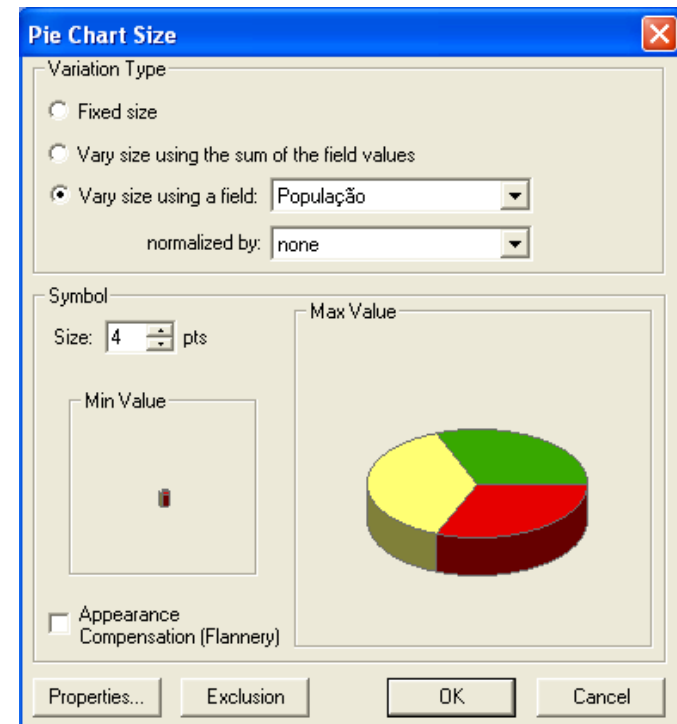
Pie Chart Size

Variation Type

Fixed size

Vary size using the sum of the field values

Vary size using a field: População

normalized by: none

Symbol

Size: 4 pts

Max Value

Min Value

Appearance Compensation (Flannery)

Properties...

Exclusion

OK

Cancel